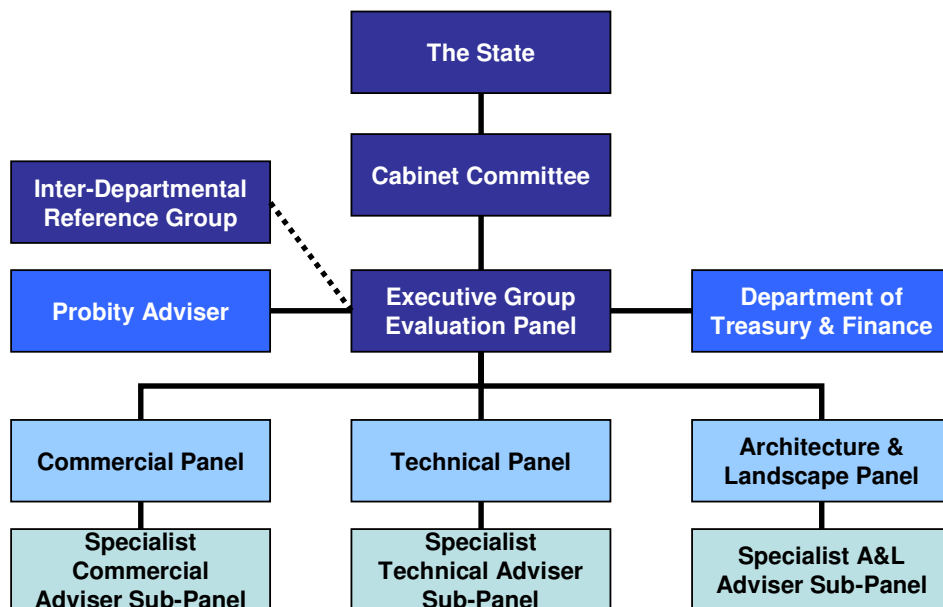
The State

Cabinet Committee

Inter-Departmental Reference Group

Probity Adviser

Executive Group Evaluation Panel

Department of Treasury & Finance

Commercial Panel

Technical Panel

Architecture & Landscape Panel

Specialist Commercial Adviser Sub-Panel

Specialist Technical Adviser Sub-Panel

Specialist A&L Adviser Sub-Panel